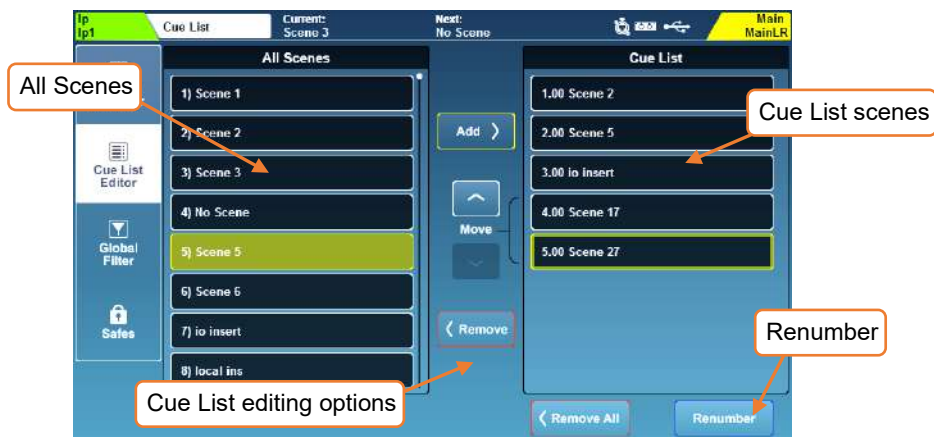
Ip
Ip1

Cue List

Current:
Scene 3

Next:
No Scene

Main
MainLR

All Scenes

All Scenes

1) Scene 1

2) Scene 2

3) Scene 3

4) No Scene

5) Scene 5

6) Scene 6

7) io insert

8) local ins

Cue List Editor

Global Filter

Safes

Add

Move

Remove

Cue List

Cue List scenes

1.00 Scene 2

2.00 Scene 5

3.00 io insert

4.00 Scene 17

5.00 Scene 27

Renumber

Cue List editing options

Remove All

Renumber